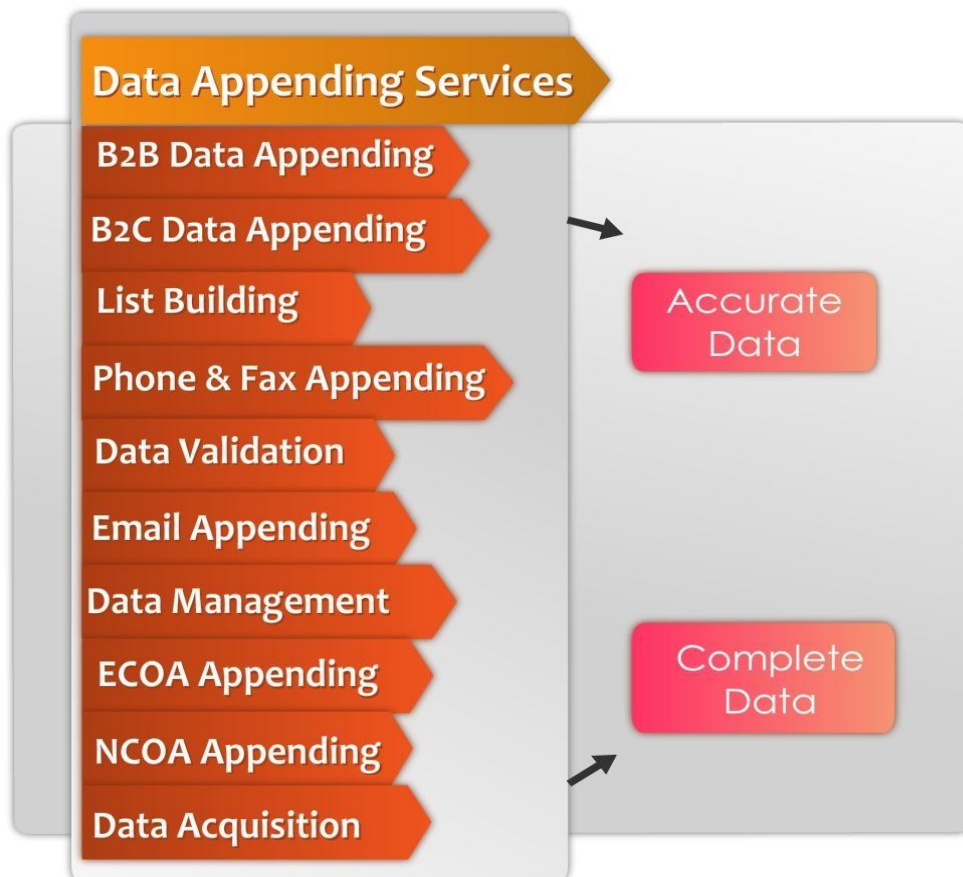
Data Appending Services
B2B Data Appending
B2C Data Appending
List Building
Phone & Fax Appending
Data Validation
Email Appending
Data Management
ECOA Appending
NCOA Appending
Data Acquisition

Accurate Data

Complete Data